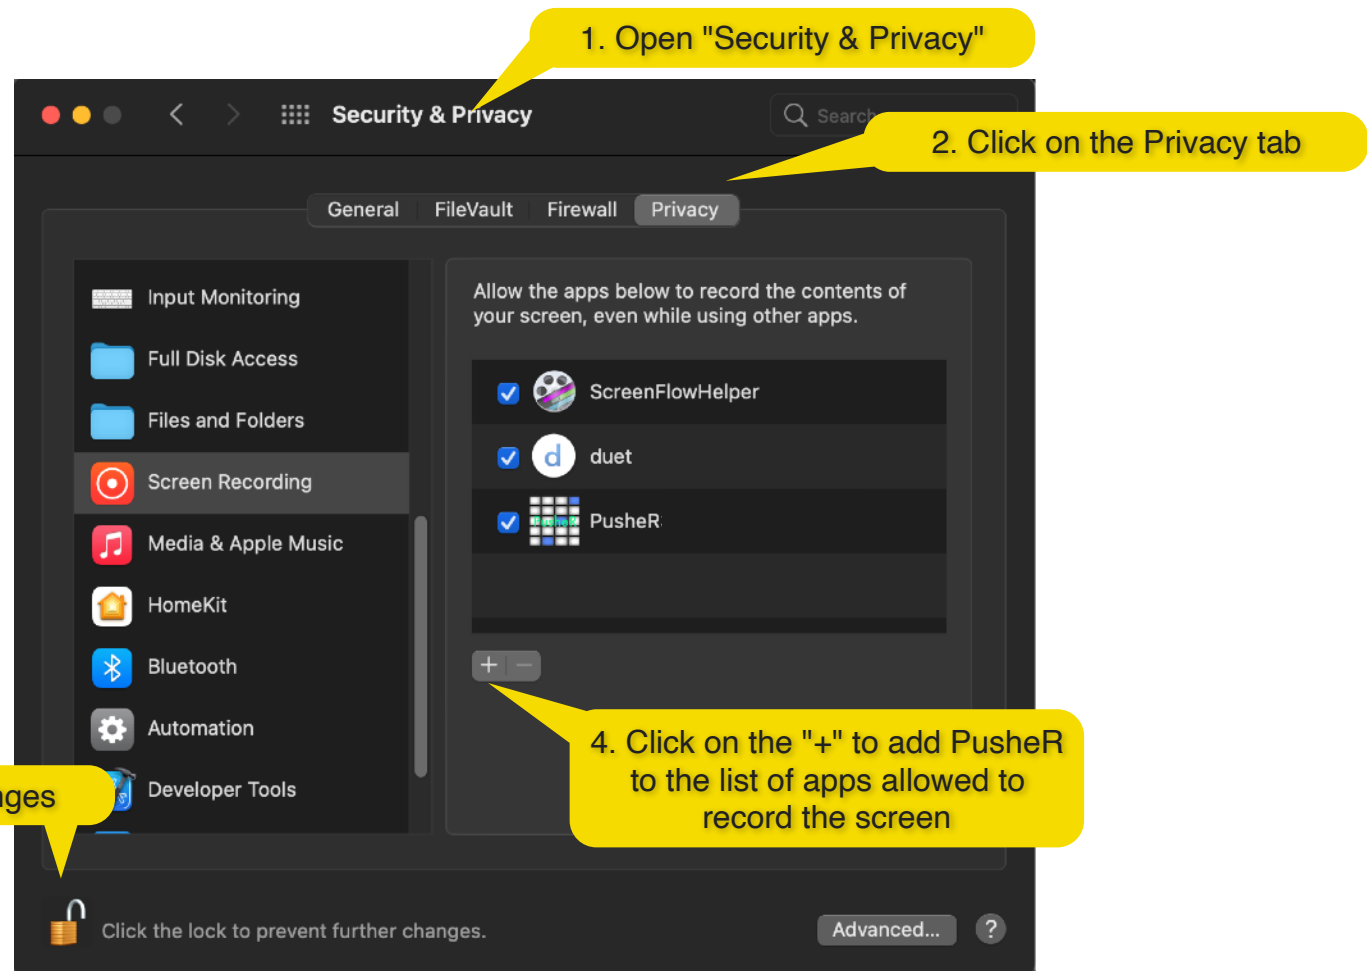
1. Open "Security & Privacy"

Security & Privacy

Search

2. Click on the Privacy tab

General FileVault Firewall Privacy

Input Monitoring
Full Disk Access
Files and Folders
Screen Recording
Media & Apple Music
HomeKit
Bluetooth
Automation
Developer Tools

Allow the apps below to record the contents of your screen, even while using other apps.

ScreenFlowHelper
duet
PusheR

+ −

4. Click on the "+" to add PusheR to the list of apps allowed to record the screen

ges

Click the lock to prevent further changes.

Advanced...

?